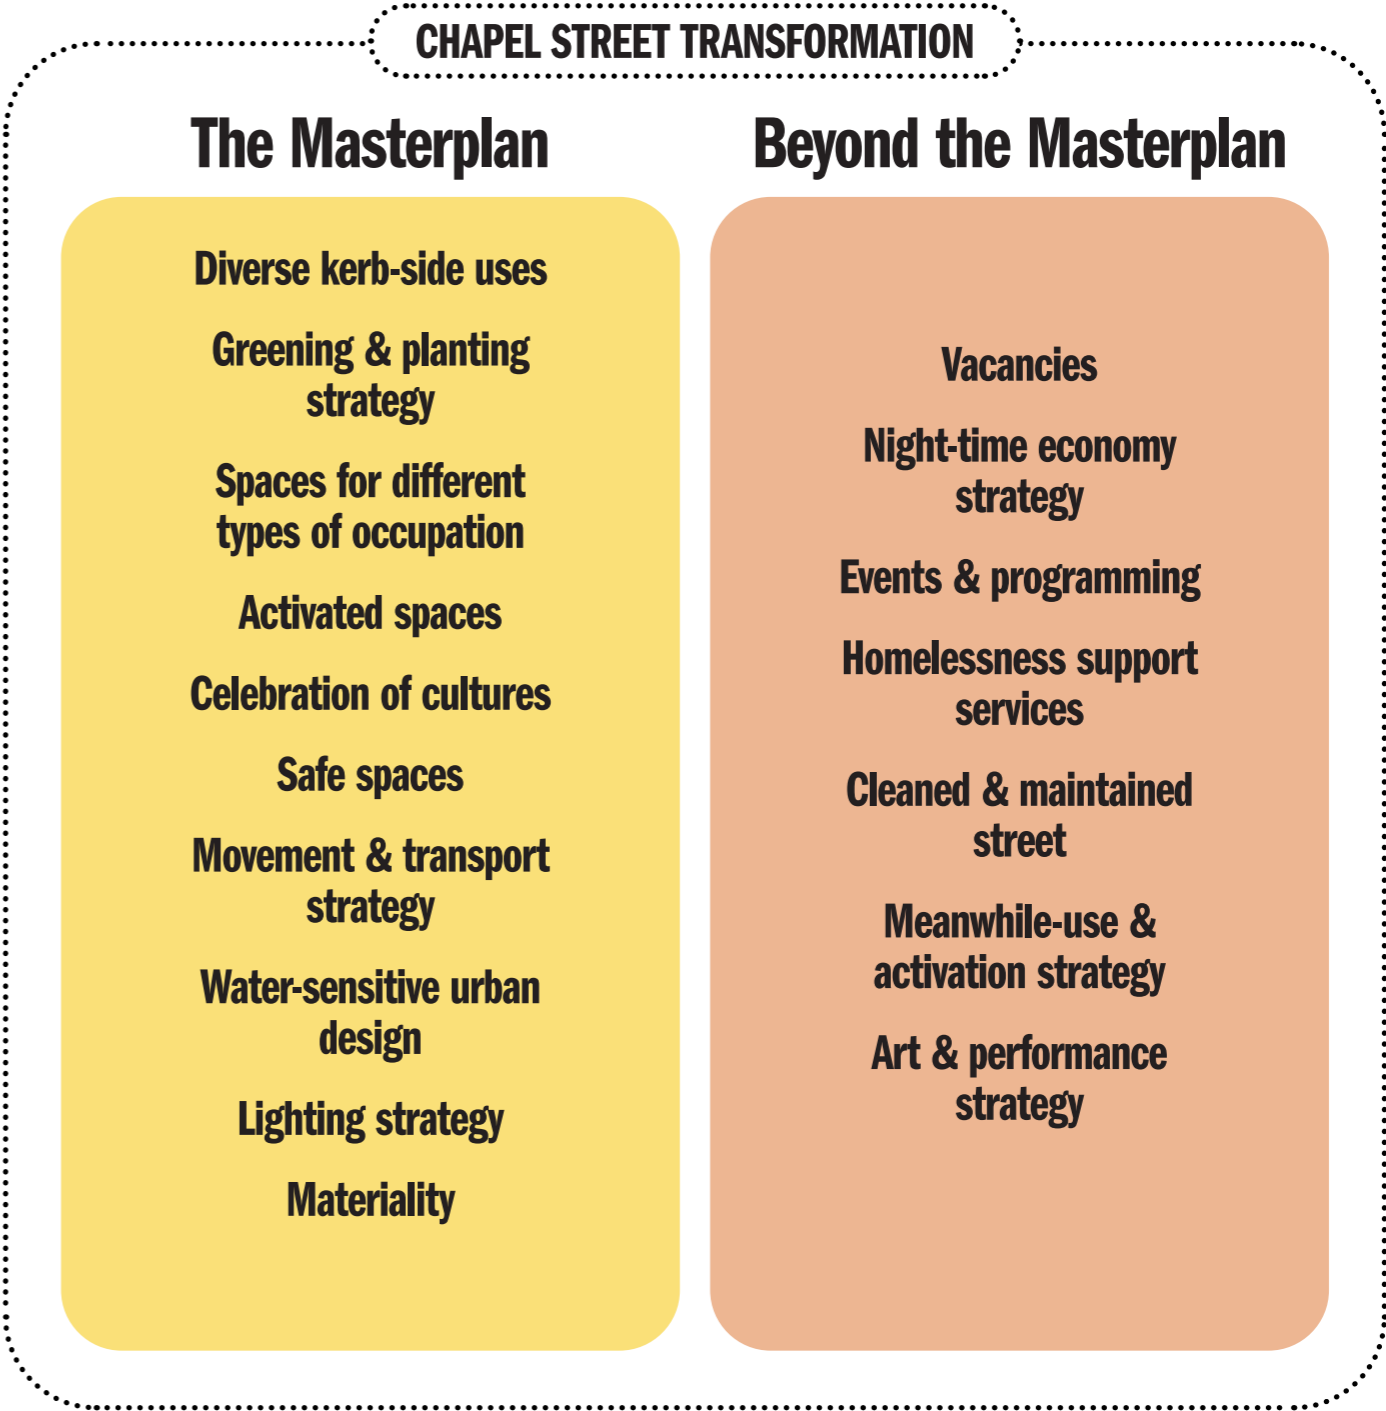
CHAPEL STREET TRANSFORMATION

The Masterplan

Diverse kerb-side uses

Greening & planting strategy

Spaces for different types of occupation

Activated spaces

Celebration of cultures

Safe spaces

Movement & transport strategy

Water-sensitive urban design

Lighting strategy

Materiality

Beyond the Masterplan

Vacancies

Night-time economy strategy

Events & programming

Homelessness support services

Cleaned & maintained street

Meanwhile-use & activation strategy

Art & performance strategy